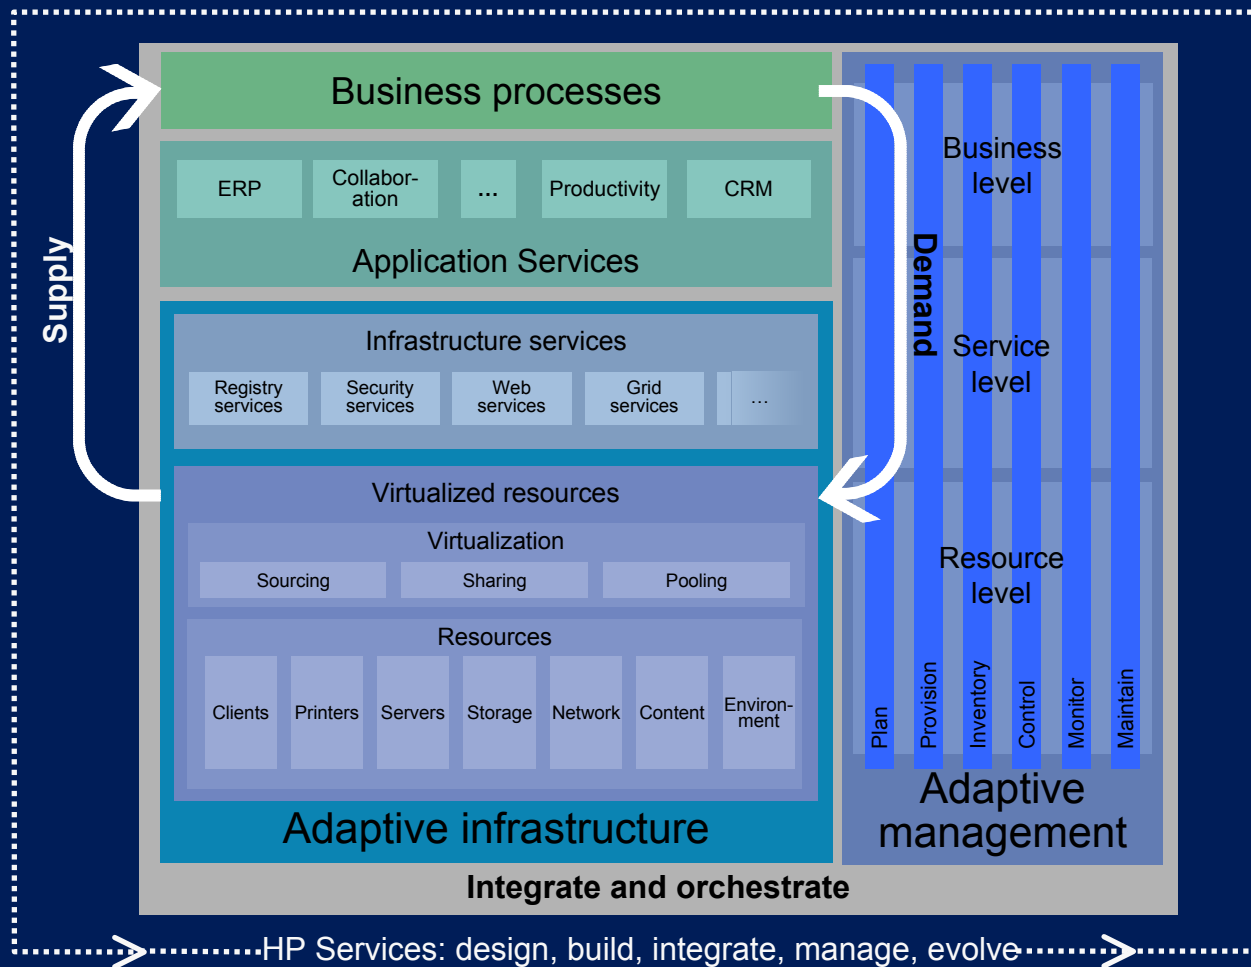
Supply

Business processes

ERP

Collaboration

...

Productivity

CRM

Application Services

Infrastructure services

Registry services

Security services

Web services

Grid services

...

Virtualized resources

Virtualization

Sourcing

Sharing

Pooling

Resources

Clients

Printers

Servers

Storage

Network

Content

Environment

Adaptive infrastructure

Demand

Business level

Service level

Resource level

Plan

Provision

Inventory

Control

Monitor

Maintain

Adaptive management

Integrate and orchestrate

HP Services: design, build, integrate, manage, evolve